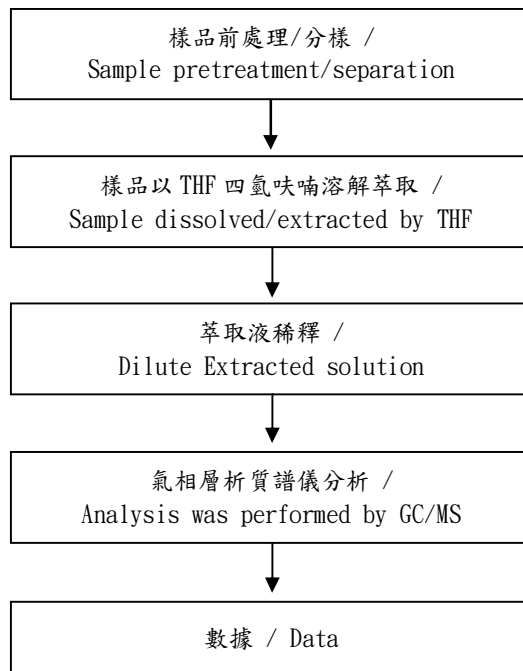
樣品前處理/分樣 /
Sample pretreatment/separation

樣品以 THF 四氫呋喃溶解萃取 /
Sample dissolved/extracted by THF

萃取液稀釋 /
Dilute Extracted solution

氣相層析質譜儀分析 /
Analysis was performed by GC/MS

數據 / Data